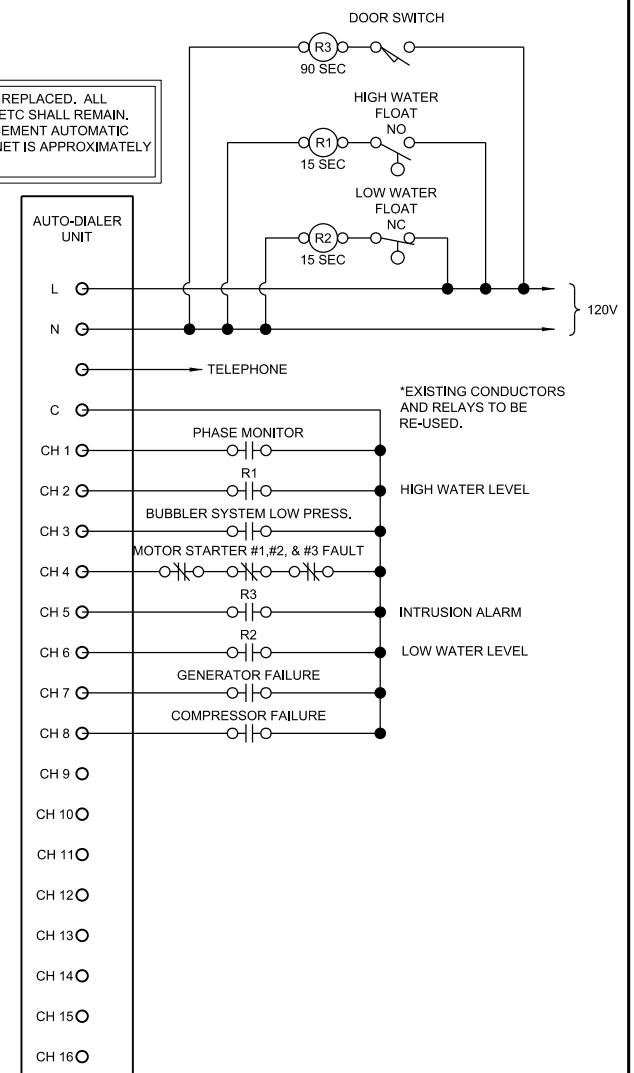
DOOR SWITCH

R3
90 SEC

REPLACED. ALL
ETC SHALL REMAIN.
EMENT AUTOMATIC
NET IS APPROXIMATELY

HIGH WATER
FLOAT
NO

R1
15 SEC

LOW WATER
FLOAT
NC

R2
15 SEC

AUTO-DIALER
UNIT

L

N

120V

TELEPHONE

C

*EXISTING CONDUCTORS
AND RELAYS TO BE
RE-USED.

PHASE MONITOR

CH 1

R1

CH 2

HIGH WATER LEVEL

BUBBLER SYSTEM LOW PRESS.

CH 3

MOTOR STARTER #1,#2, & #3 FAULT

CH 4

R3

CH 5

INTRUSION ALARM

R2

CH 6

LOW WATER LEVEL

GENERATOR FAILURE

CH 7

COMPRESSOR FAILURE

CH 8

CH 9

CH 10

CH 11

CH 12

CH 13

CH 14

CH 15

CH 16